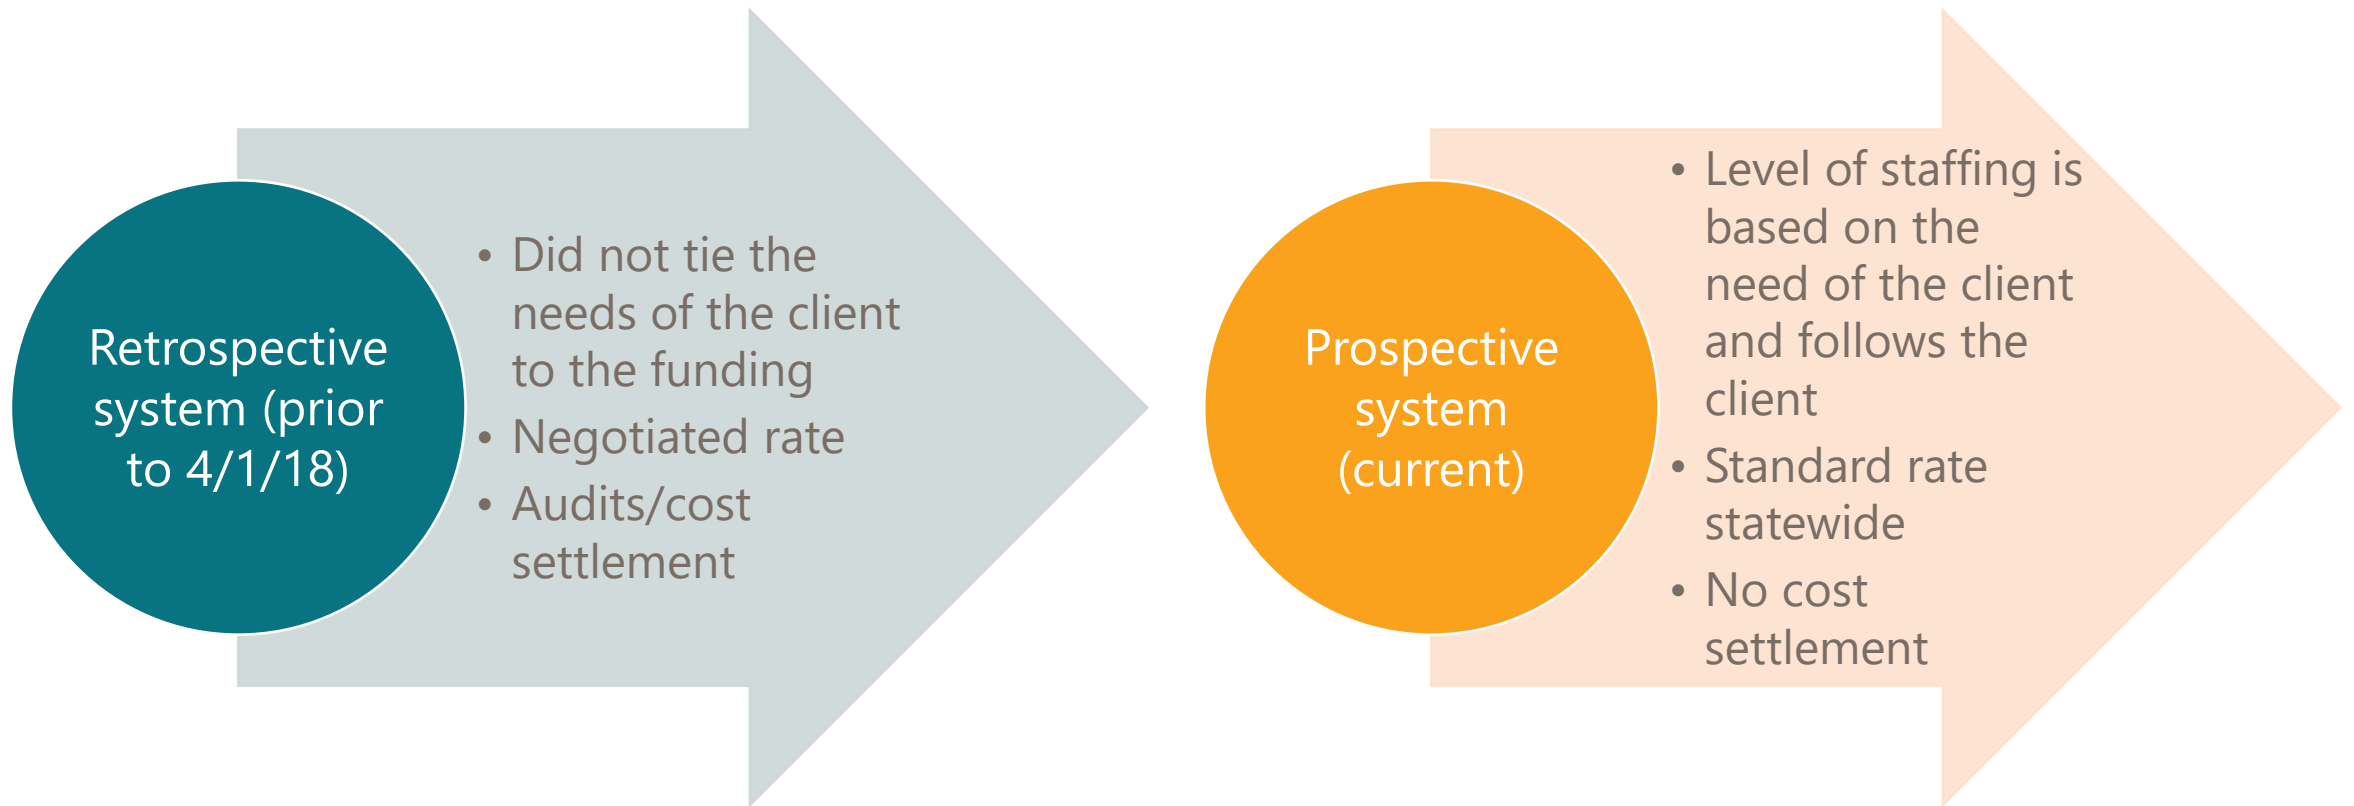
Retrospective system (prior to 4/1/18)

- Did not tie the needs of the client to the funding
- Negotiated rate
- Audits/cost settlement

Prospective system (current)

- Level of staffing is based on the need of the client and follows the client
- Standard rate statewide
- No cost settlement